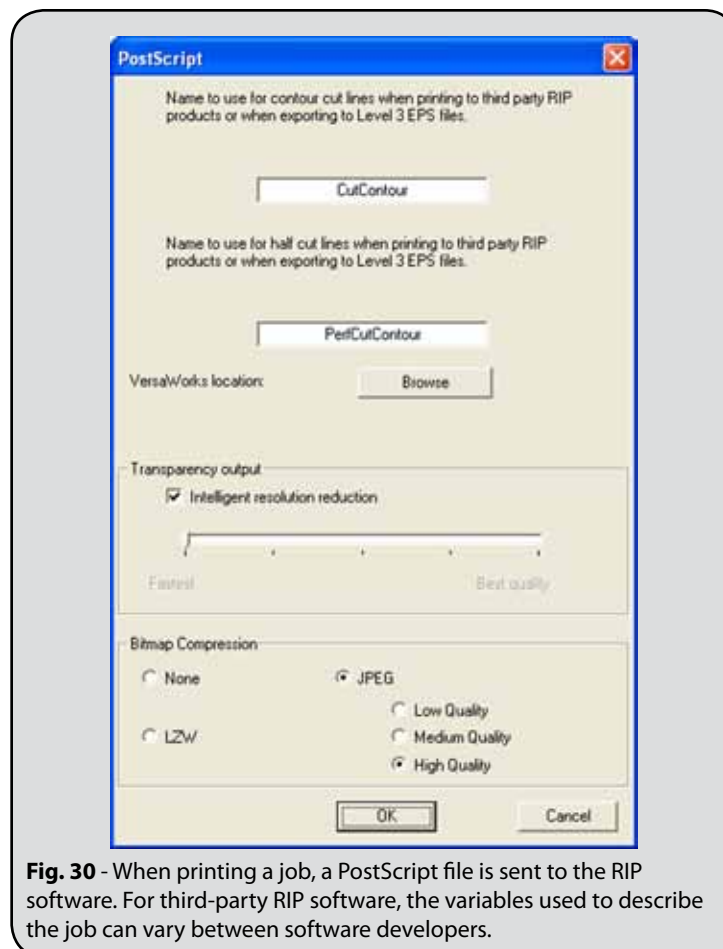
PostScript

Name to use for contour cut lines when printing to third party RIP products or when exporting to Level 3 EPS files.

CutContour

Name to use for half cut lines when printing to third party RIP products or when exporting to Level 3 EPS files.

PerfCutContour

VersaWorks location:

Browse

Transparency output

Intelligent resolution reduction

Fastest

Best quality

Bitmap Compression

None

JPEG

Low Quality

LZW

Medium Quality

High Quality

OK

Cancel

**Fig. 30** - When printing a job, a PostScript file is sent to the RIP software. For third-party RIP software, the variables used to describe the job can vary between software developers.